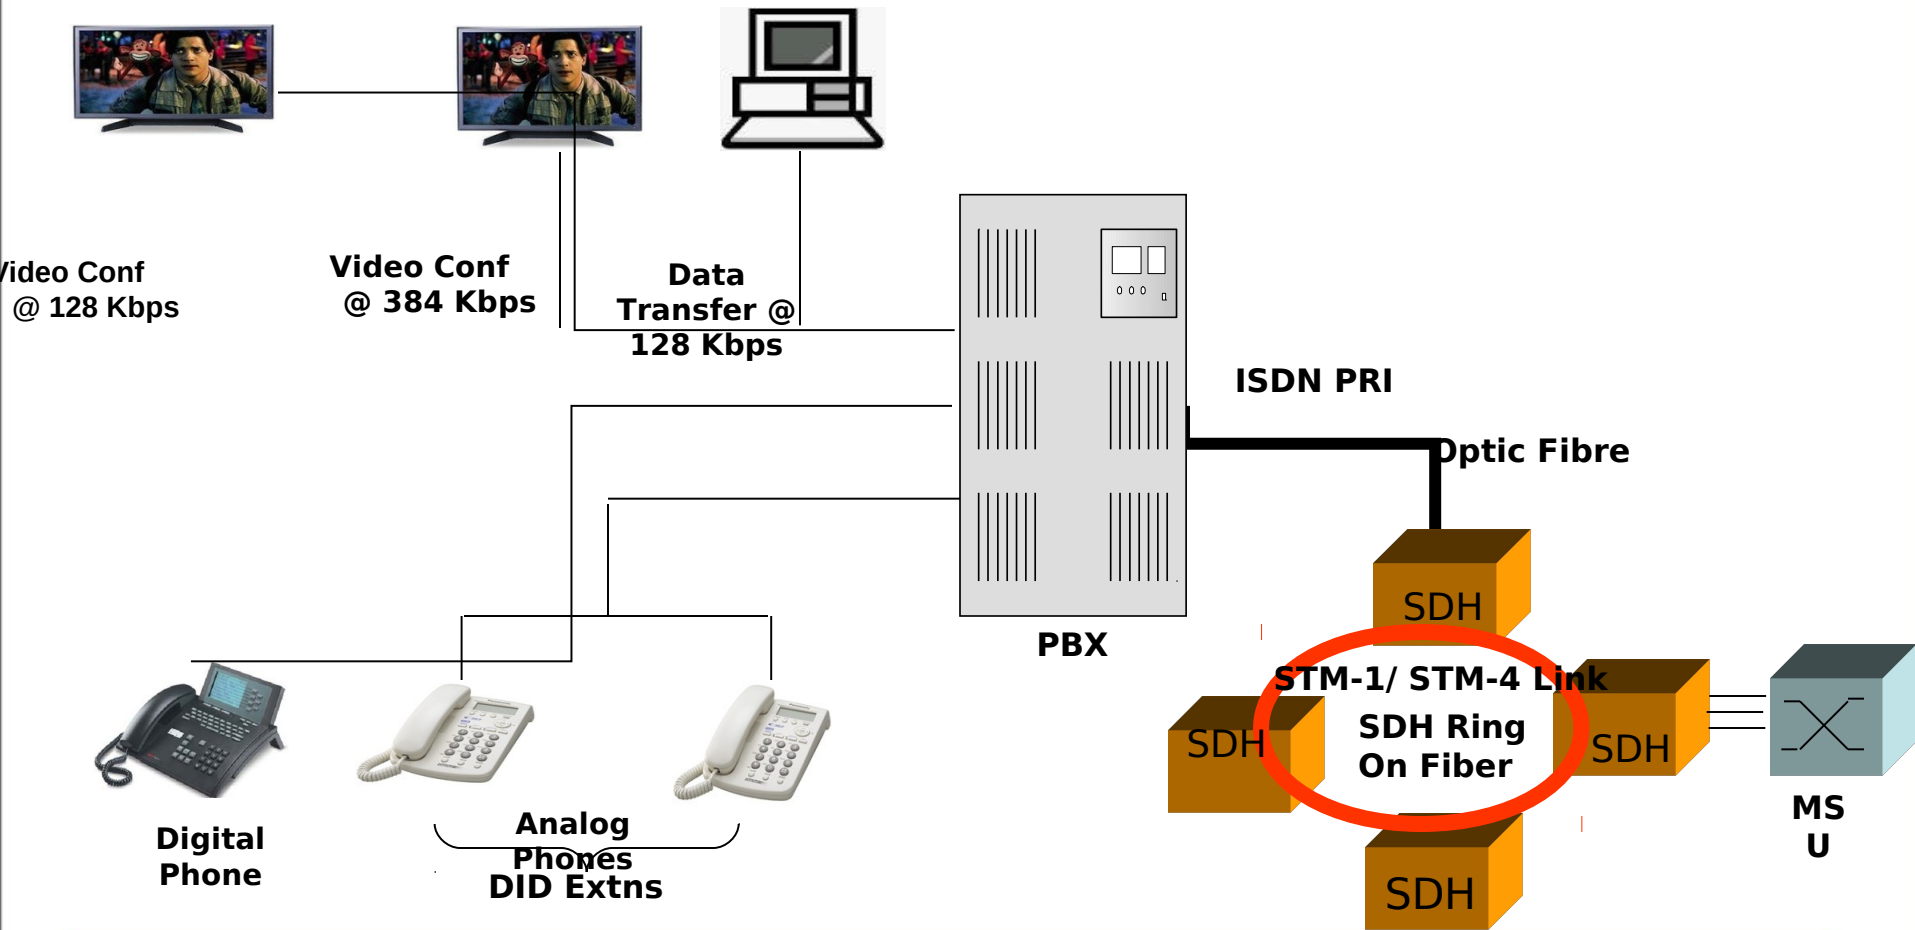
/ideo Conf @ 128 Kbps

Video Conf @ 384 Kbps

Data Transfer @ 128 Kbps

ISDN PRI

Optic Fibre

PBX

SDH

STM-1/ STM-4 Link

SDH

SDH Ring On Fiber

SDH

SDH

MS U

Digital Phone

Analog Phones DID Extns